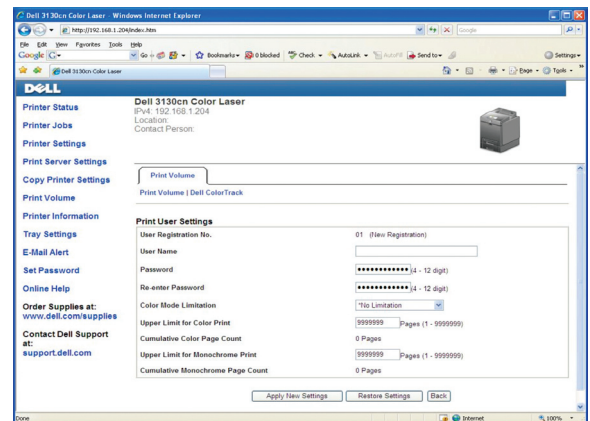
Dell 3130cn Color Laser - Windows Internet Explorer

http://192.168.1.204/index.htm

Google

File Edit View Favorites Tools Help

Google G- Go Bookmarks 0 blocked Check AutoLink AutoFill Send to Settings

Dell 3130cn Color Laser

Page Tools

DELL

Printer Status

Printer Jobs

Printer Settings

Print Server Settings

Copy Printer Settings

Print Volume

Printer Information

Tray Settings

E-Mail Alert

Set Password

Online Help

Order Supplies at:
www.dell.com/supplies

Contact Dell Support at:
support.dell.com

Dell 3130cn Color Laser
IPv4: 192.168.1.204
Location:
Contact Person:

Print Volume

Print Volume | Dell ColorTrack

Print User Settings

| User Registration No. | 01 (New Registration) |
|---|---|
| User Name | |
| Password | •••••••••••• (4 - 12 digit) |
| Re-enter Password | •••••••••••• (4 - 12 digit) |
| Color Mode Limitation | *No Limitation |
| Upper Limit for Color Print | 9999999 Pages (1 - 9999999) |
| Cumulative Color Page Count | 0 Pages |
| Upper Limit for Monochrome Print | 9999999 Pages (1 - 9999999) |
| Cumulative Monochrome Page Count | 0 Pages |

Apply New Settings Restore Settings Back

Done Internet 100%